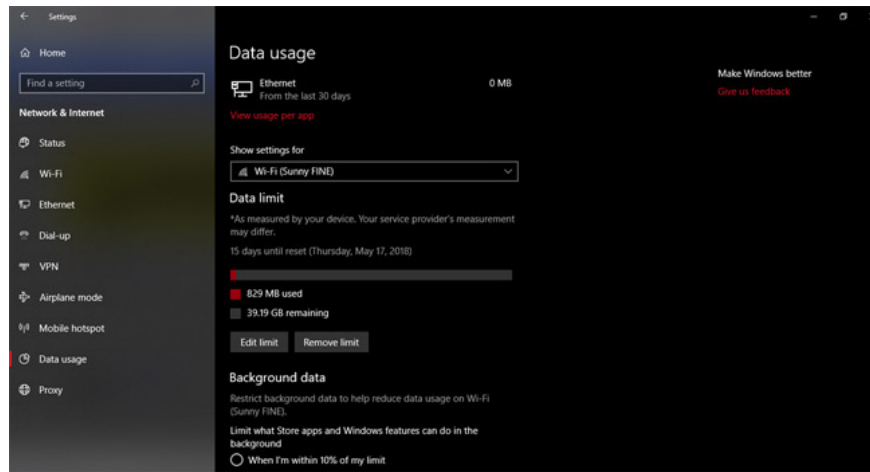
Settings

Home

Find a setting

Network & Internet

Status

Wi-Fi

Ethernet

Dial-up

VPN

Airplane mode

Mobile hotspot

Data usage

Proxy

Data usage

Ethernet
From the last 30 days

0 MB

View usage per app

Show settings for

Wi-Fi (Sunny FINE)

Data limit

*As measured by your device. Your service provider's measurement may differ.

15 days until reset (Thursday, May 17, 2018)

829 MB used

39.19 GB remaining

Edit limit

Remove limit

Background data

Restrict background data to help reduce data usage on Wi-Fi (Sunny FINE).

Limit what Store apps and Windows features can do in the background

When I'm within 10% of my limit

Make Windows better

Give us feedback